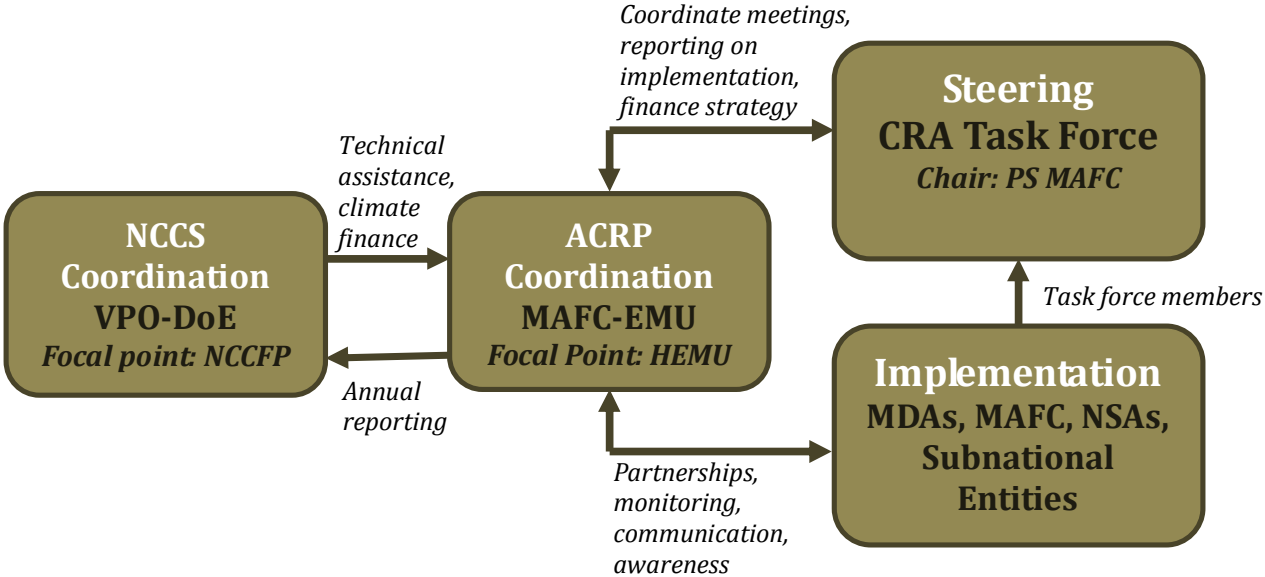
Coordinate meetings, reporting on implementation, finance strategy

Steering
CRA Task Force
Chair: PS MAFC

Technical assistance, climate finance

NCCS
Coordination
VPO-DoE
Focal point: NCCFP

ACRP
Coordination
MAFC-EMU
Focal Point: HEMU

Task force members

Annual reporting

Implementation
MDAs, MAFC, NSAs, Subnational Entities

Partnerships, monitoring, communication, awareness